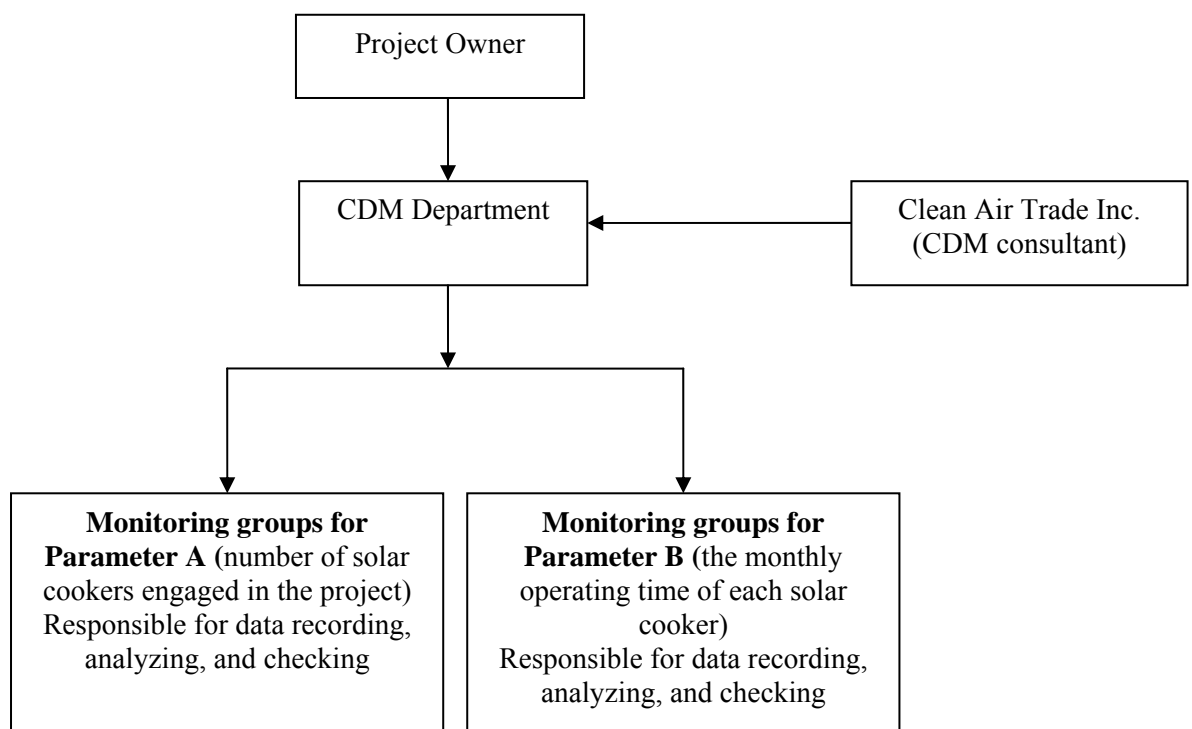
Project Owner

CDM Department

Clean Air Trade Inc. (CDM consultant)

**Monitoring groups for Parameter A** (number of solar cookers engaged in the project) Responsible for data recording, analyzing, and checking

**Monitoring groups for Parameter B** (the monthly operating time of each solar cooker) Responsible for data recording, analyzing, and checking